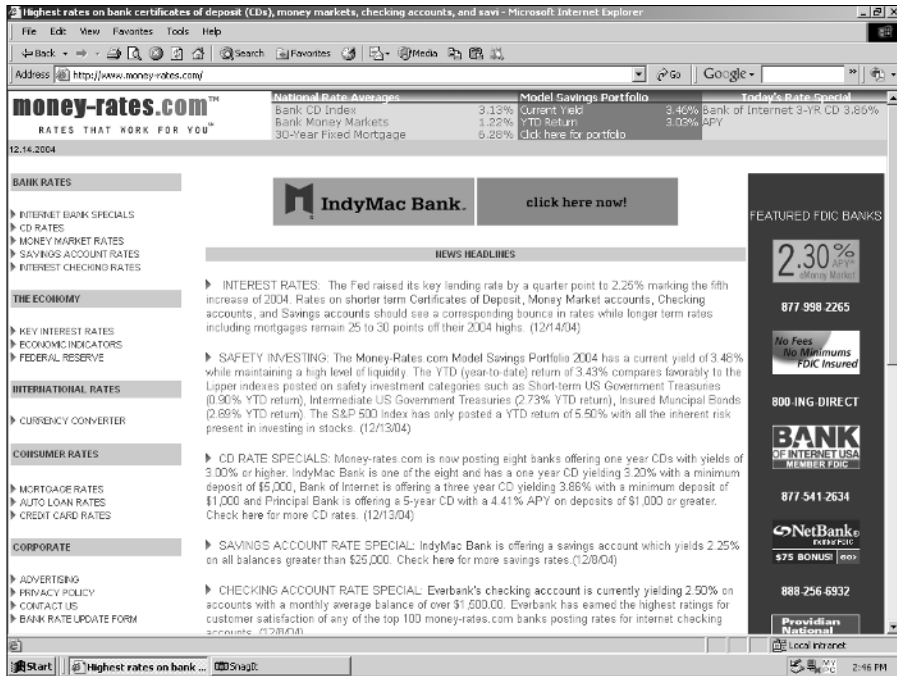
Highest rates on bank certificates of deposit (CDs), money markets, checking accounts, and savi - Microsoft Internet Explorer

File Edit View Favorites Tools Help

Back Search Favorites Media

Address http://www.money-rates.com/ Go Google

money-rates.com™
RATES THAT WORK FOR YOU℠

12.14.2004

| National Rate Averages | |
|---|---|
| Bank CD Index | 3.13% |
| Bank Money Markets | 1.22% |
| 30-Year Fixed Mortgage | 6.28% |

| Model Savings Portfolio | |
|---|---|
| Current Yield | 3.46% |
| YTD Return | 3.03% |
| Click here for portfolio | |

Today's Rate Special
Bank of Internet 3-YR CD 3.86% APY

BANK RATES

INTERNET BANK SPECIALS
CD RATES
MONEY MARKET RATES
SAVINGS ACCOUNT RATES
INTEREST CHECKING RATES

THE ECONOMY

KEY INTEREST RATES
ECONOMIC INDICATORS
FEDERAL RESERVE

INTERNATIONAL RATES

CURRENCY CONVERTER

CONSUMER RATES

MORTGAGE RATES
AUTO LOAN RATES
CREDIT CARD RATES

CORPORATE

ADVERTISING
PRIVACY POLICY
CONTACT US
BANK RATE UPDATE FORM

IndyMac Bank. click here now!

NEWS HEADLINES

INTEREST RATES: The Fed raised its key lending rate by a quarter point to 2.25% marking the fifth increase of 2004. Rates on shorter term Certificates of Deposit, Money Market accounts, Checking accounts, and Savings accounts should see a corresponding bounce in rates while longer term rates including mortgages remain 25 to 30 points off their 2004 highs. (12/14/04)

SAFETY INVESTING: The Money-Rates.com Model Savings Portfolio 2004 has a current yield of 3.48% while maintaining a high level of liquidity. The YTD (year-to-date) return of 3.43% compares favorably to the Lipper indexes reported on safety investment categories such as Short-term US Government Treasuries (0.90% YTD return), Intermediate US Government Treasuries (2.73% YTD return), Insured Municipal Bonds (2.69% YTD return). The S&P 500 Index has only posted a YTD return of 5.50% with all the inherent risk present in investing in stocks. (12/13/04)

CD RATE SPECIALS: Money-rates.com is now posting eight banks offering one year CDs with yields of 3.00% or higher. IndyMac Bank is one of the eight and has a one year CD yielding 3.20% with a minimum deposit of $5,000, Bank of Internet is offering a three year CD yielding 3.86% with a minimum deposit of $1,000 and Principal Bank is offering a 5-year CD with a 4.41% APY on deposits of $1,000 or greater. Check here for more CD rates. (12/13/04)

SAVINGS ACCOUNT RATE SPECIAL: IndyMac Bank is offering a savings account which yields 2.25% on all balances greater than $25,000. Check here for more savings rates.(12/8/04)

CHECKING ACCOUNT RATE SPECIAL: Everbank's checking acccount is currently yielding 2.50% on accounts with a monthly average balance of over $1,500.00. Everbank has earned the highest ratings for customer satisfaction of any of the top 100 money-rates.com banks posting rates for internet checking accounts. (12/8/04)

FEATURED FDIC BANKS

2.30% APY* eMoney Market

877-998-2265

No Fees No Minimums FDIC Insured

800-ING-DIRECT

BANK OF INTERNET USA MEMBER FDIC

877-541-2634

NetBank MEMBER FDIC
$75 BONUS! GO>

888-256-6932

Providian National

Local intranet

Start Highest rates on bank ... SnagIt 2:46 PM